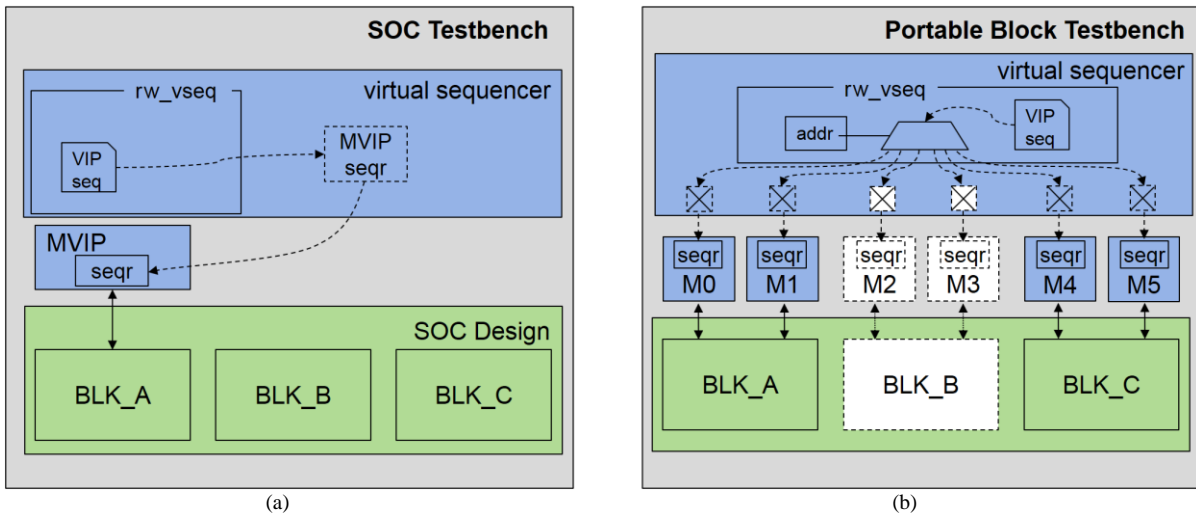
SOC Testbench

rw_vseq

virtual sequencer

VIP seq

MVIP seqr

MVIP

seqr

SOC Design

BLK_A

BLK_B

BLK_C

(a)

Portable Block Testbench

virtual sequencer

rw_vseq

addr

VIP seq

seqr M0

seqr M1

seqr M2

seqr M3

seqr M4

seqr M5

BLK_A

BLK_B

BLK_C

(b)